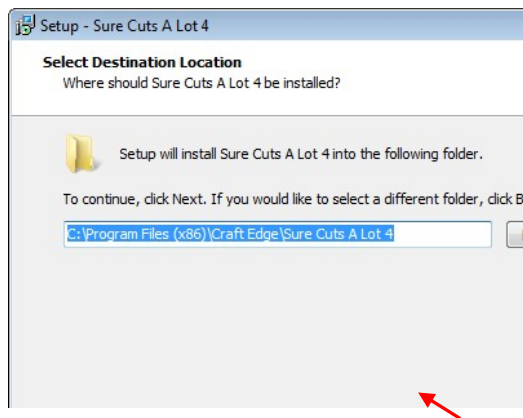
Setup - Sure Cuts A Lot 4

Select Destination Location
Where should Sure Cuts A Lot 4 be installed?

Setup will install Sure Cuts A Lot 4 into the following folder.

To continue, click Next. If you would like to select a different folder, click B

C:\Program Files (x86)\Craft Edge\Sure Cuts A Lot 4